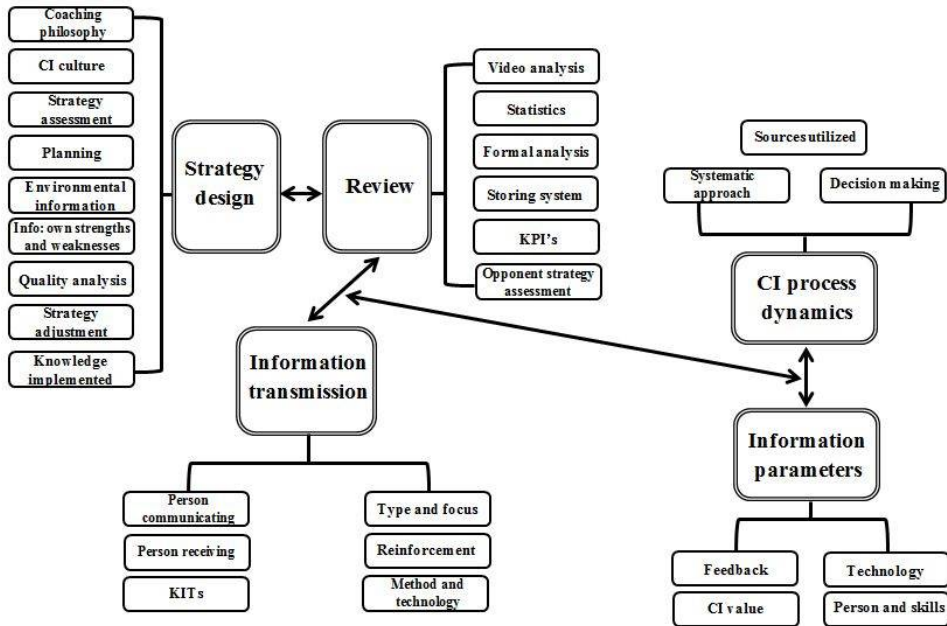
Coaching philosophy

CI culture

Strategy assessment

Planning

Environmental information

Info: own strengths and weaknesses

Quality analysis

Strategy adjustment

Knowledge implemented

Strategy design

Review

Video analysis

Statistics

Formal analysis

Storing system

KPI's

Opponent strategy assessment

Sourcesutilized

Systematic approach

Decision making

CI process dynamics

Information transmission

Information parameters

Person communicating

Person receiving

KITs

Type and focus

Reinforcement

Method and technology

Feedback

CI value

Technology

Person and skills